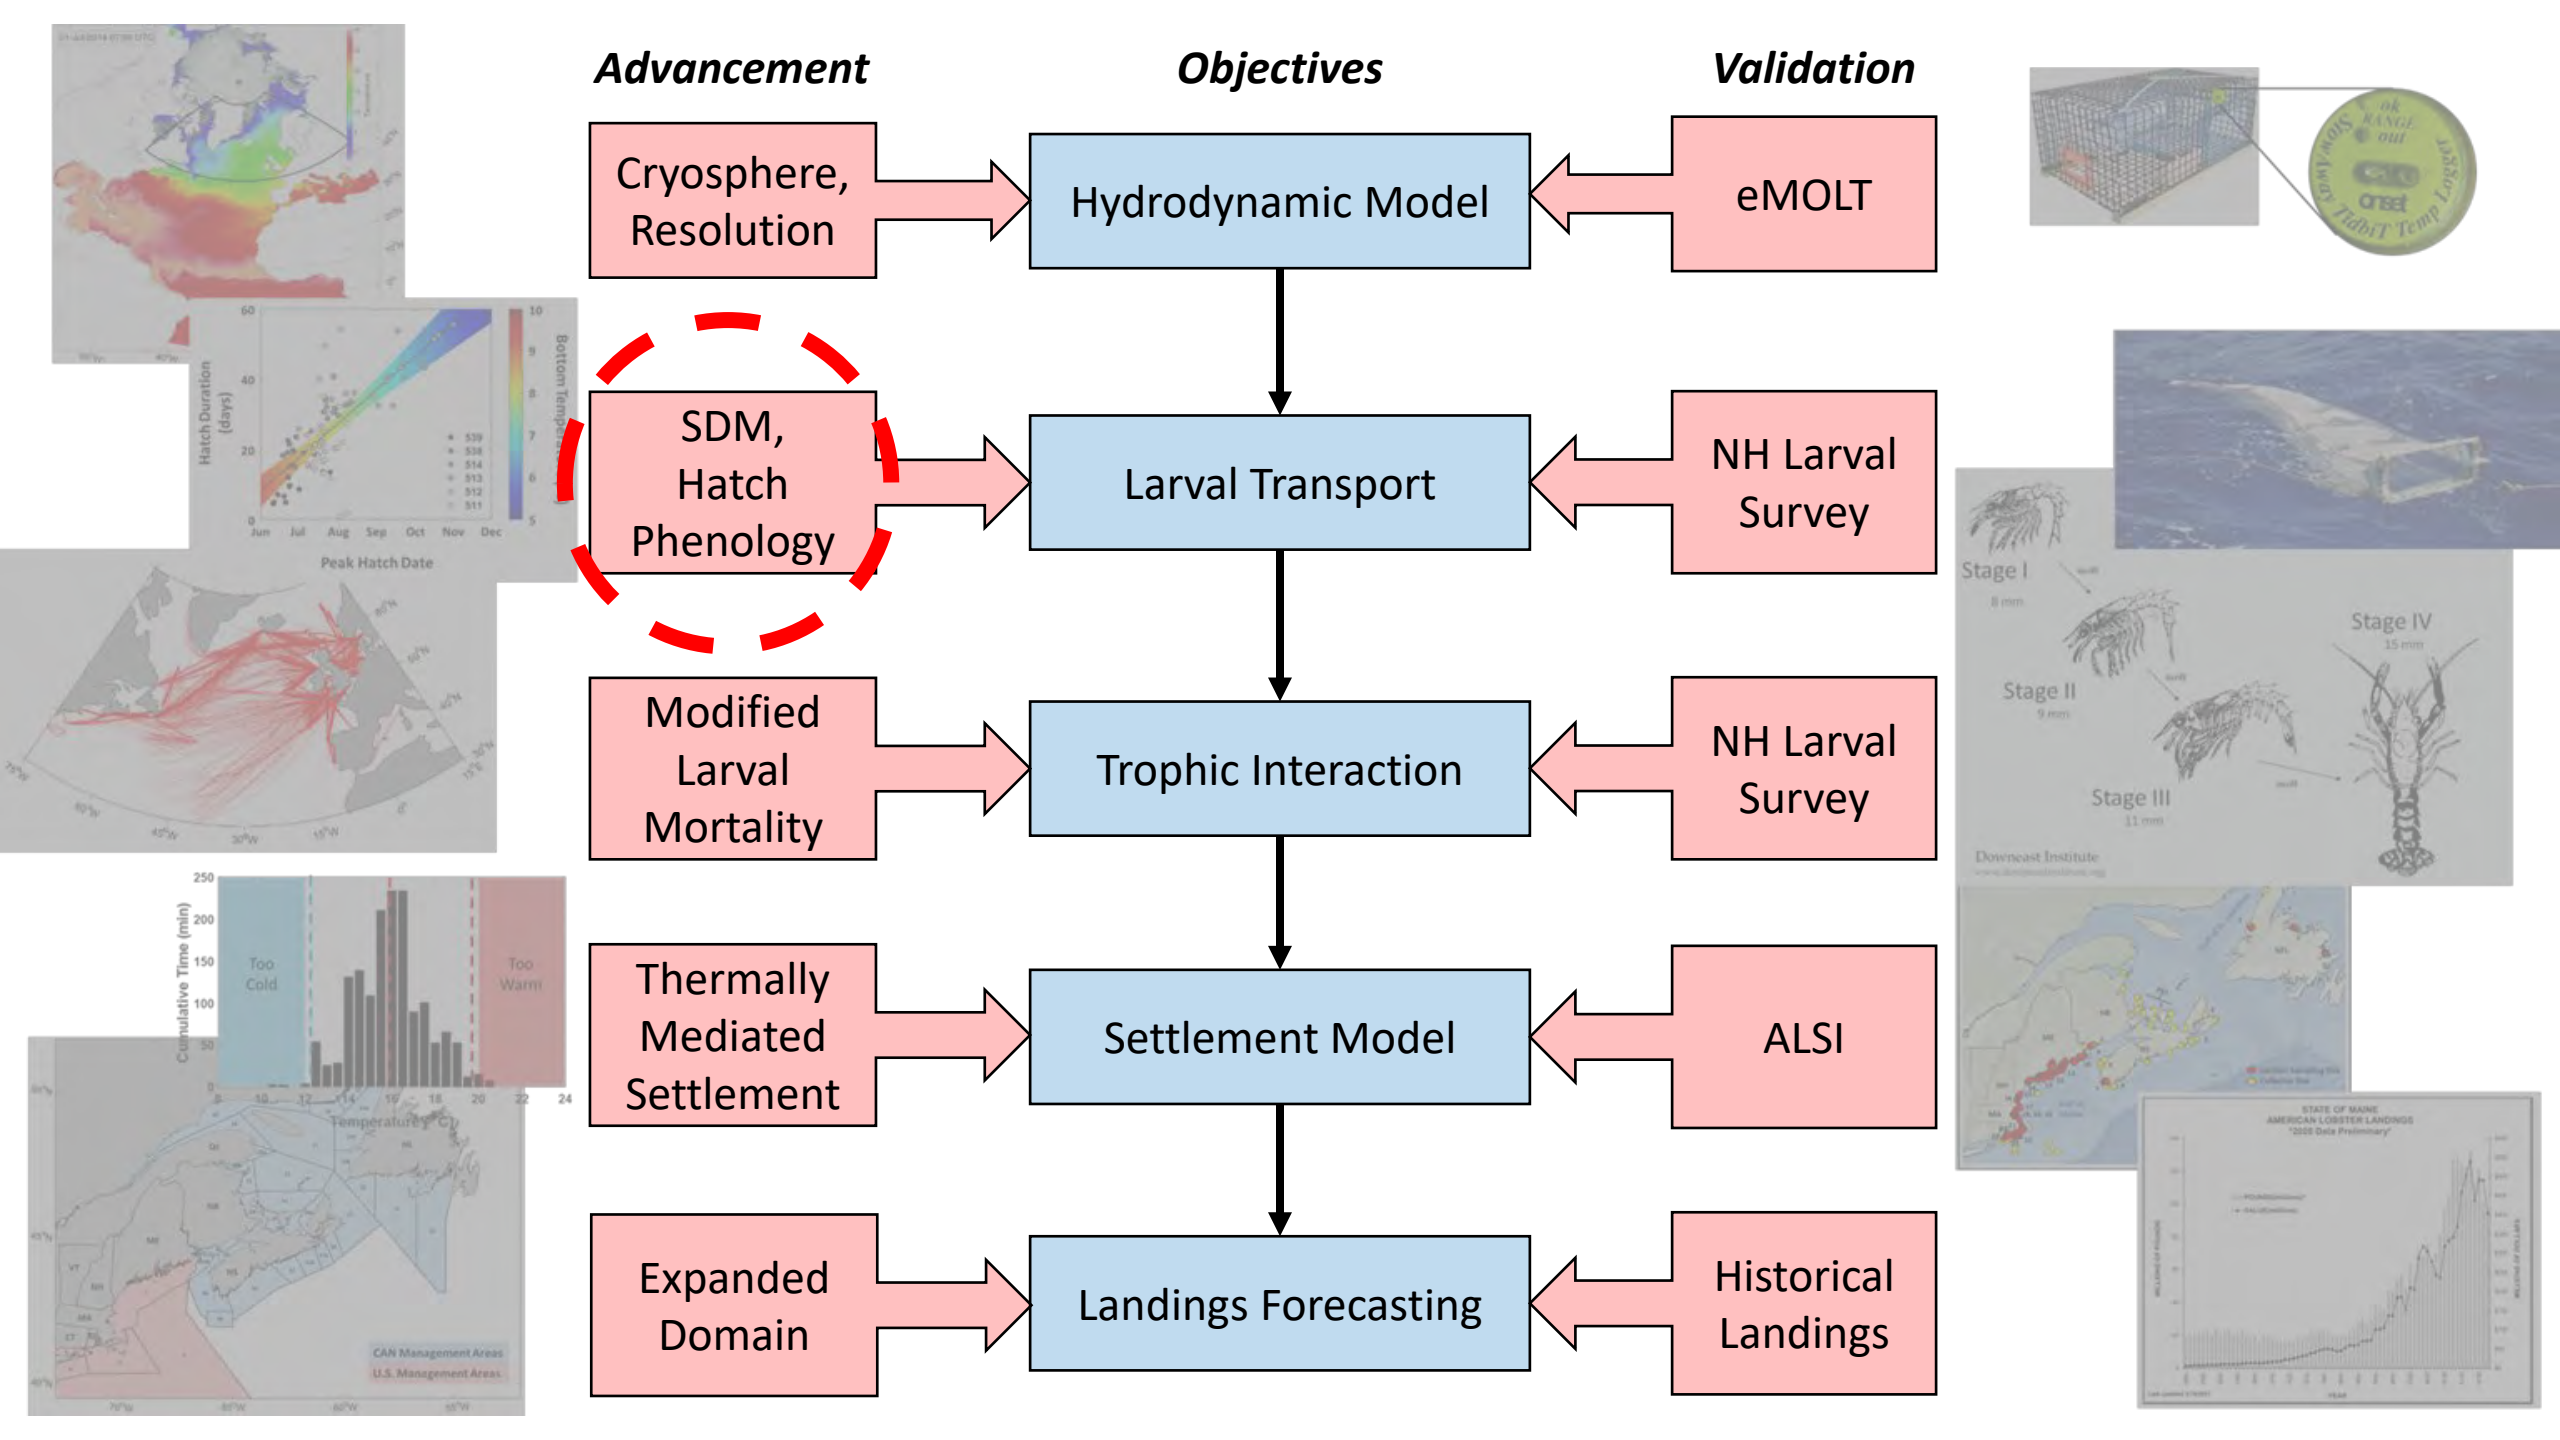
Advancement

Objectives

Validation

Cryosphere, Resolution

Hydrodynamic Model

eMOLT

SDM, Hatch Phenology

Larval Transport

NH Larval Survey

Modified Larval Mortality

Trophic Interaction

NH Larval Survey

Thermally Mediated Settlement

Settlement Model

ALSI

Expanded Domain

Landings Forecasting

Historical Landings

Hatch Duration (days)

Peak Hatch Date

Bottom Temperature

Jun Jul Aug Sep Oct Nov Dec

Cumulative Time (min)

Too Cold

Too Warm

Temperature (°C)

CAN Management Areas

U.S. Management Areas

Stage I

Stage II

Stage III

Stage IV

Downeast Institute

STATE OF MAINE AMERICAN LOBSTER LANDINGS